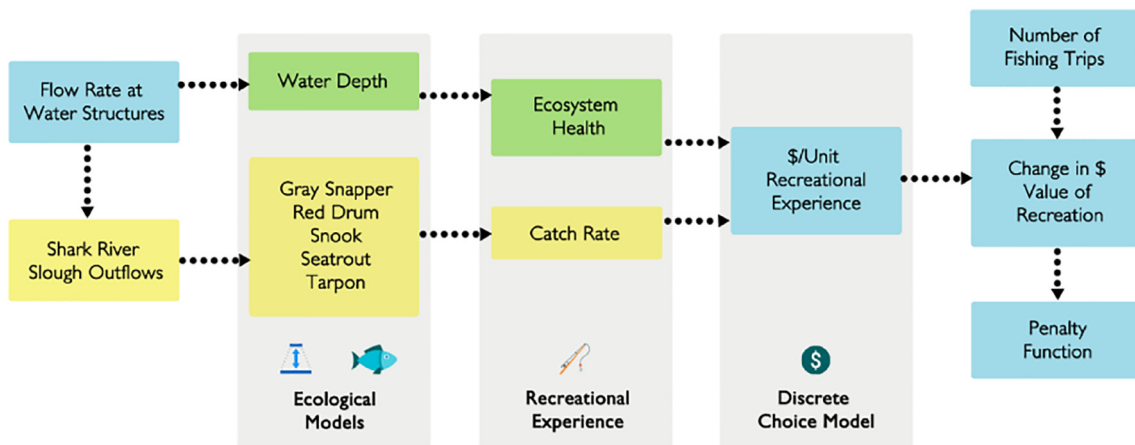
Flow Rate at Water Structures

Water Depth

Ecosystem Health

Number of Fishing Trips

$/Unit Recreational Experience

Change in $ Value of Recreation

Shark River Slough Outflows

Gray Snapper
Red Drum
Snook
Seatrout
Tarpon

Catch Rate

Penalty Function

$

Ecological Models

Recreational Experience

Discrete Choice Model